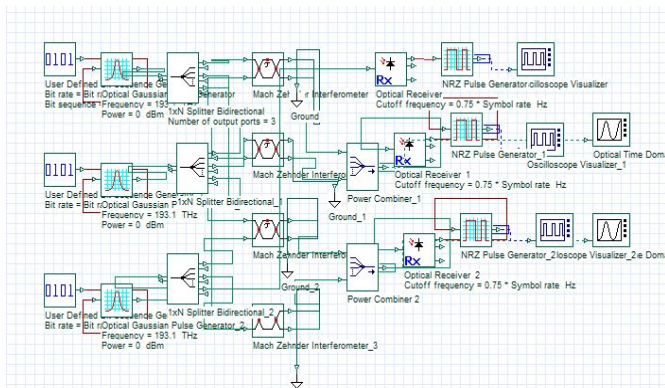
0101

User Defined Bit Sequence Generator
Bit rate = Bit rate
Bit sequence

Optical Gaussian Pulse Generator
Frequency = 193.1 THz
Power = 0 dBm

1xN Splitter Bidirectional
Number of output ports = 3

Mach Zehnder Interferometer

Ground

Rx

Optical Receiver
Cutoff frequency = 0.75 * Symbol rate Hz

NRZ Pulse Generator

Oscilloscope Visualizer

0101

User Defined Bit Sequence Generator
Bit rate = Bit rate

Optical Gaussian Pulse Generator
Frequency = 193.1 THz
Power = 0 dBm

1xN Splitter Bidirectional_1

Mach Zehnder Interferometer

Power Combiner_1

Ground_1

Rx

Optical Receiver 1
Cutoff frequency = 0.75 * Symbol rate Hz

NRZ Pulse Generator_1

Oscilloscope Visualizer_1

Optical Time Domain

Mach Zehnder Interferometer

Ground_2

Power Combiner 2

Rx

Optical Receiver 2
Cutoff frequency = 0.75 * Symbol rate Hz

NRZ Pulse Generator_2

Oscilloscope Visualizer_2

Time Domain

0101

User Defined Bit Sequence Generator
Bit rate = Bit rate

Optical Gaussian Pulse Generator_2
Frequency = 193.1 THz
Power = 0 dBm

1xN Splitter Bidirectional_2

Mach Zehnder Interferometer_3